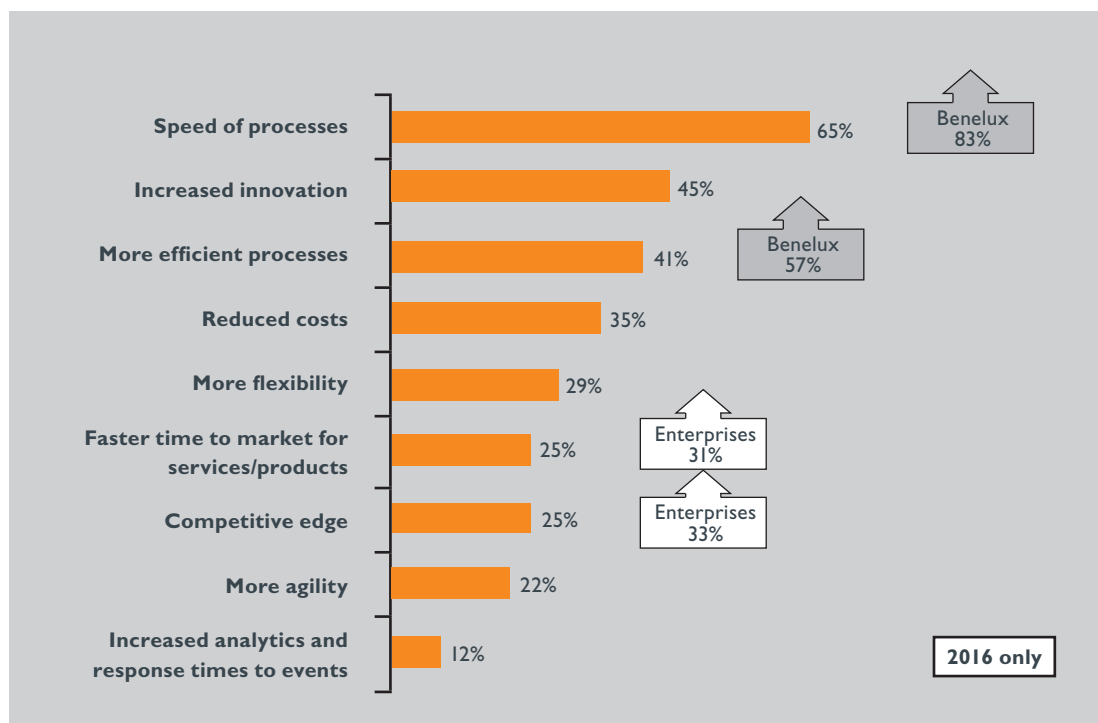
Speed of processes 65%

Increased innovation 45%

More efficient processes 41%

Reduced costs 35%

More flexibility 29%

Faster time to market for services/products 25%

Competitive edge 25%

More agility 22%

Increased analytics and response times to events 12%

Benelux 83%

Benelux 57%

Enterprises 31%

Enterprises 33%

2016 only